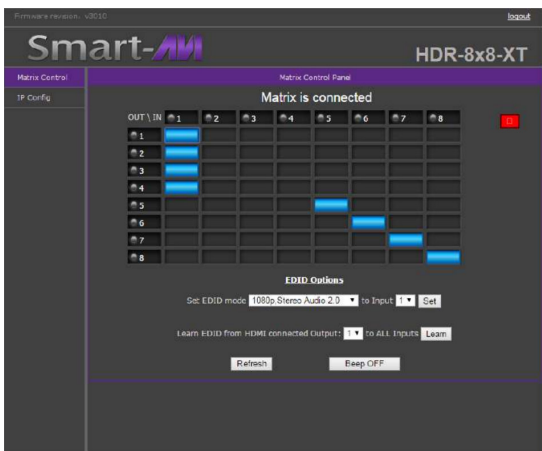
Firmware revision: v3010

logout

Smart-AVI

HDR-8x8-XT

Matrix Control

IP Config

Matrix Control Panel

Matrix is connected

| OUT \ IN | 1 | 2 | 3 | 4 | 5 | 6 | 7 | 8 |
|---|---|---|---|---|---|---|---|---|
| 1 | | | | | | | | |
| 2 | | | | | | | | |
| 3 | | | | | | | | |
| 4 | | | | | | | | |
| 5 | | | | | | | | |
| 6 | | | | | | | | |
| 7 | | | | | | | | |
| 8 | | | | | | | | |

EDID Options

Set EDID mode 1080p Stereo Audio 2.0 to Input 1 Set

Learn EDID from HDMI connected Output: 1 to ALL Inputs Learn

Refresh

Beep OFF